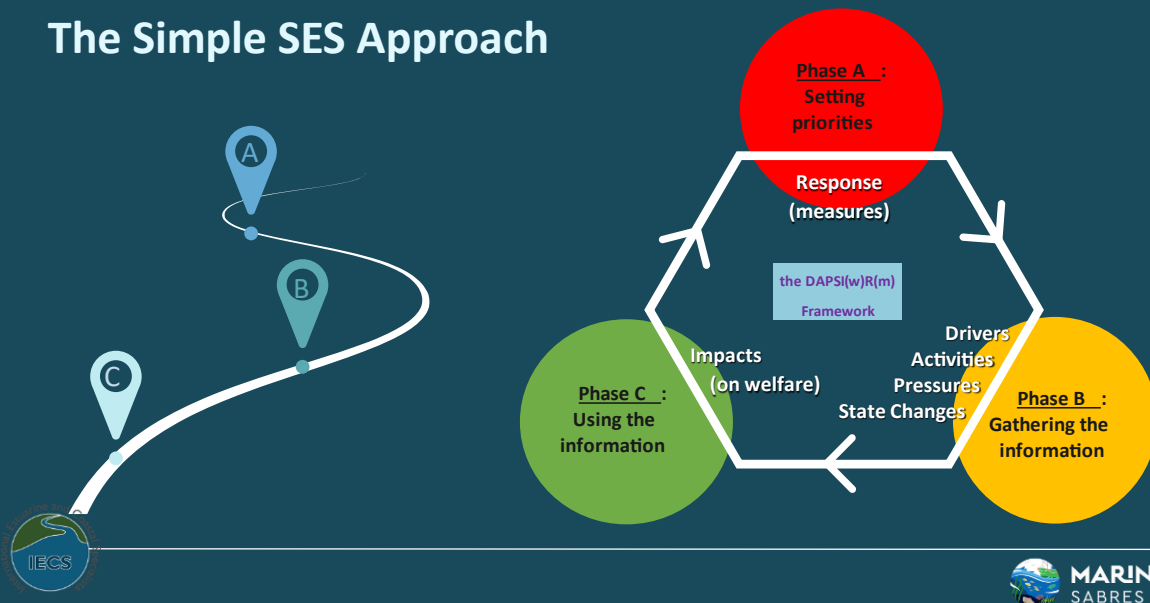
The Simple SES Approach

A

B

C

Phase A :
Setting priorities

Response (measures)

the DAPSI(w)R(m) Framework

Drivers
Activities
Pressures
State Changes

Impacts (on welfare)

Phase C :
Using the information

Phase B :
Gathering the information

IECS

MARINE SABRES